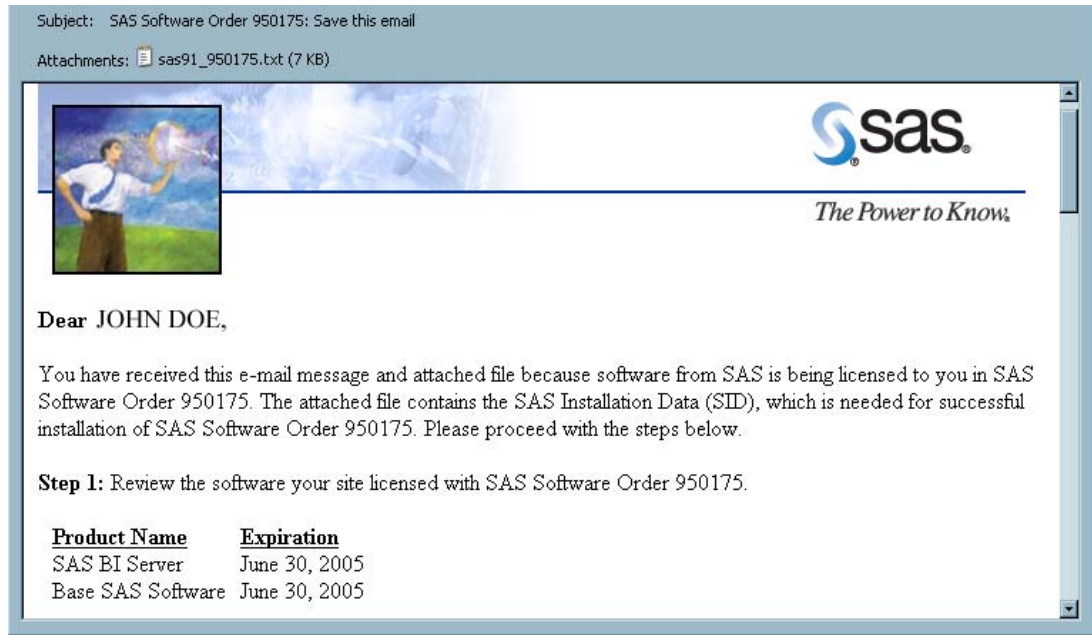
Subject: SAS Software Order 950175: Save this email

Attachments: sas91_950175.txt (7 KB)

sas.

The Power to Know.

Dear JOHN DOE,

You have received this e-mail message and attached file because software from SAS is being licensed to you in SAS Software Order 950175. The attached file contains the SAS Installation Data (SID), which is needed for successful installation of SAS Software Order 950175. Please proceed with the steps below.

**Step 1:** Review the software your site licensed with SAS Software Order 950175.

| Product Name | Expiration |
|---|---|
| SAS BI Server | June 30, 2005 |
| Base SAS Software | June 30, 2005 |